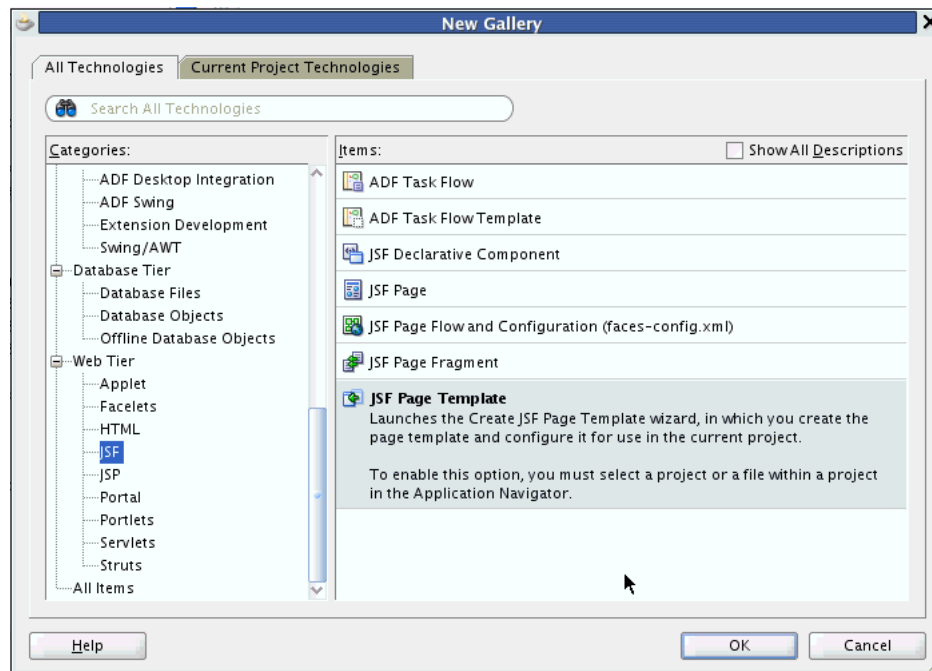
New Gallery

All Technologies | Current Project Technologies

Search All Technologies

Categories:

ADF Desktop Integration
ADF Swing
Extension Development
Swing/AWT
Database Tier
Database Files
Database Objects
Offline Database Objects
Web Tier
Applet
Facelets
HTML
JSF
JSP
Portal
Portlets
Servlets
Struts
All Items

Items:

Show All Descriptions

ADF Task Flow

ADF Task Flow Template

JSF Declarative Component

JSF Page

JSF Page Flow and Configuration (faces-config.xml)

JSF Page Fragment

JSF Page Template
Launches the Create JSF Page Template wizard, in which you create the page template and configure it for use in the current project.

To enable this option, you must select a project or a file within a project in the Application Navigator.

Help

OK

Cancel